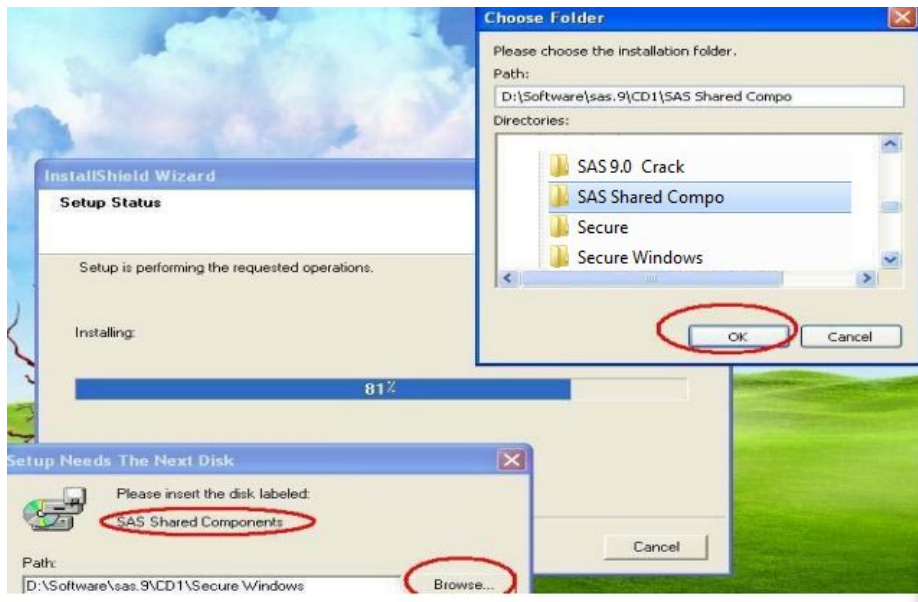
Choose Folder

Please choose the installation folder.

Path:

D:\Software\sas.9\CD1\SAS Shared Compo

Directories:

SAS 9.0 Crack

SAS Shared Compo

Secure

Secure Windows

OK

Cancel

InstallShield Wizard

Setup Status

Setup is performing the requested operations.

Installing:

81%

Cancel

Setup Needs The Next Disk

Please insert the disk labeled:

SAS Shared Components

Path:

D:\Software\sas.9\CD1\Secure Windows

Browse...